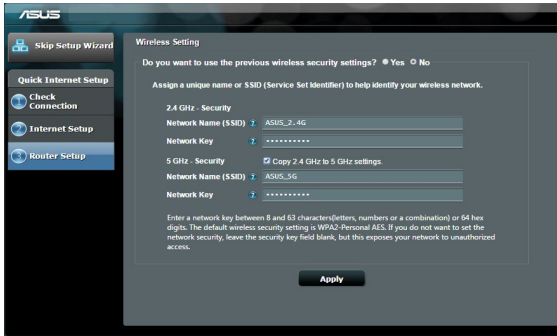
/ISUS

Skip Setup Wizard

Quick Internet Setup

1 Check Connection

2 Internet Setup

3 Router Setup

Wireless Setting

Do you want to use the previous wireless security settings? Yes No

Assign a unique name or SSID (Service Set Identifier) to help identify your wireless network.

2.4 GHz - Security

Network Name (SSID) ? ASUS_2.4G

Network Key ? ••••••••••

5 GHz - Security

Copy 2.4 GHz to 5 GHz settings.

Network Name (SSID) ? ASUS_5G

Network Key ? ••••••••••

Enter a network key between 8 and 63 characters(letters, numbers or a combination) or 64 hex digits. The default wireless security setting is WPA2-Personal AES. If you do not want to set the network security, leave the security key field blank, but this exposes your network to unauthorized access.

Apply